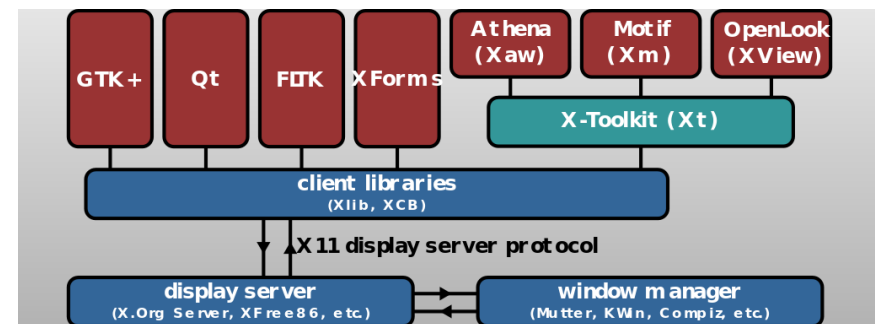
GTK+

Qt

FLTK

XForms

Athena (Xaw)

Motif (Xm)

OpenLook (XView)

X-Toolkit (Xt)

client libraries
(Xlib, XCB)

X11 display server protocol

display server
(X.Org Server, XFree86, etc.)

window manager
(Mutter, KWin, Compiz, etc.)